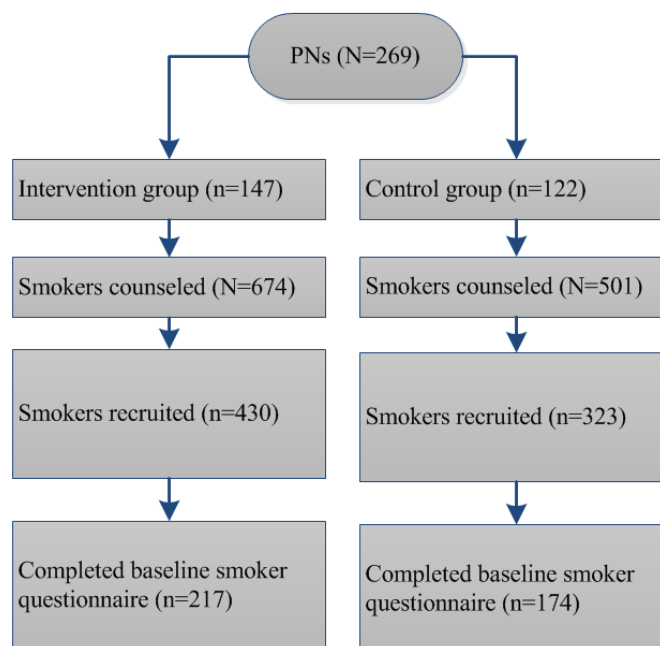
PNs (N=269)

Intervention group (n=147)

Smokers counseled (N=674)

Smokers recruited (n=430)

Completed baseline smoker questionnaire (n=217)

Control group (n=122)

Smokers counseled (N=501)

Smokers recruited (n=323)

Completed baseline smoker questionnaire (n=174)